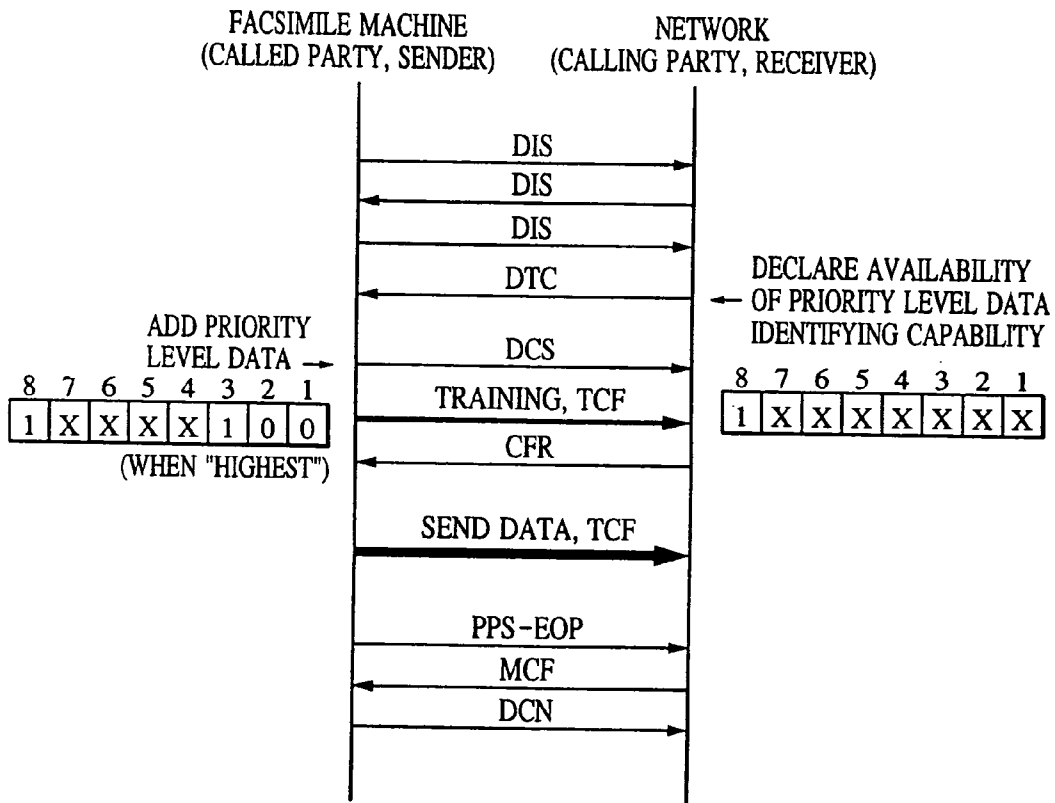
FACSIMILE MACHINE
(CALLED PARTY, SENDER)

NETWORK
(CALLING PARTY, RECEIVER)

DIS

DIS

DIS

DTC

DECLARE AVAILABILITY OF PRIORITY LEVEL DATA IDENTIFYING CAPABILITY

| 8 | 7 | 6 | 5 | 4 | 3 | 2 | 1 |
|---|---|---|---|---|---|---|---|
| 1 | X | X | X | X | X | X | X |

ADD PRIORITY LEVEL DATA

| 8 | 7 | 6 | 5 | 4 | 3 | 2 | 1 |
|---|---|---|---|---|---|---|---|
| 1 | X | X | X | X | 1 | 0 | 0 |

(WHEN "HIGHEST")

DCS

TRAINING, TCF

CFR

SEND DATA, TCF

PPS-EOP

MCF

DCN